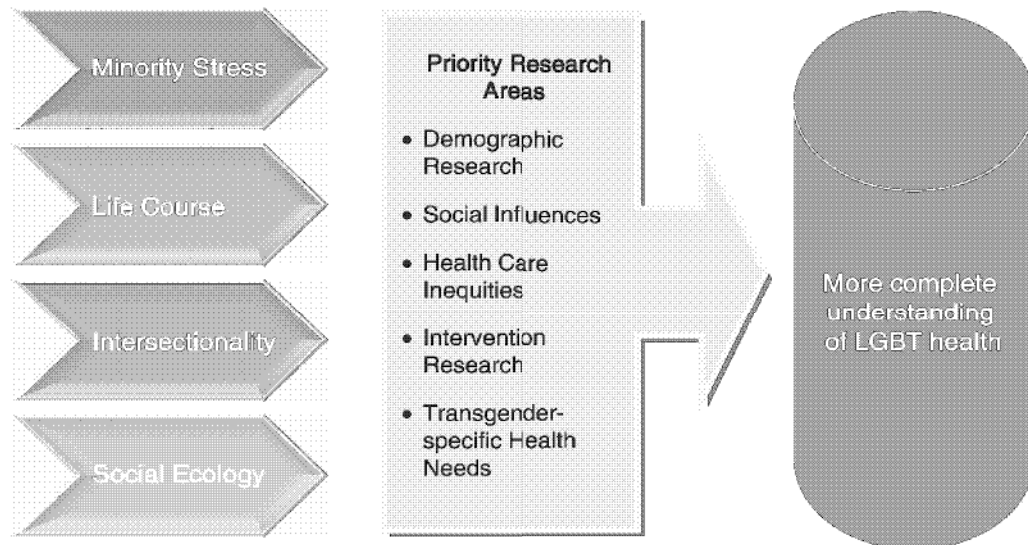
Minority Stress

Life Course

Intersectionality

Social Ecology

Priority Research Areas

• Demographic Research
• Social Influences
• Health Care Inequities
• Intervention Research
• Transgender-specific Health Needs

More complete understanding of LGBT health